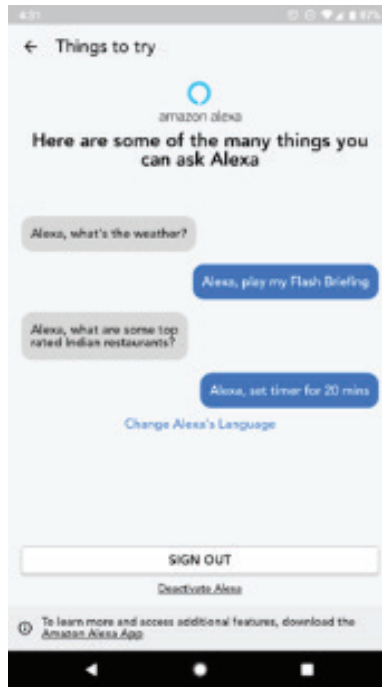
4:31

← Things to try

amazon alexa

Here are some of the many things you can ask Alexa

Alexa, what's the weather?

Alexa, play my Flash Briefing

Alexa, what are some top rated Indian restaurants?

Alexa, set timer for 20 mins

Change Alexa's Language

SIGN OUT

Deactivate Alexa

To learn more and access additional features, download the Amazon Alexa App